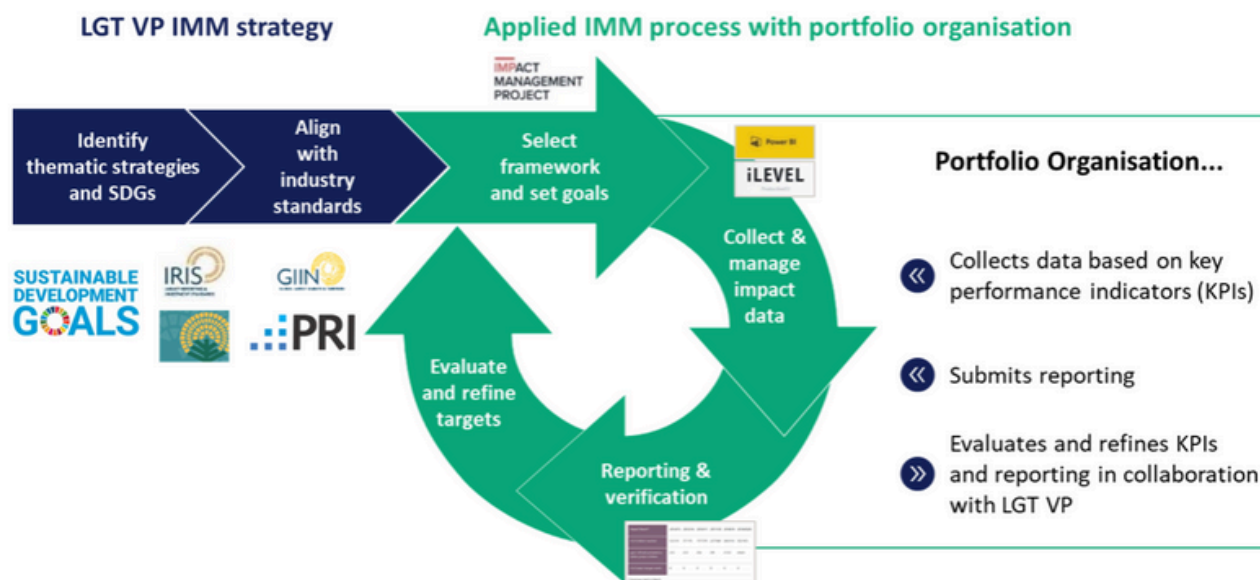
LGT VP IMM strategy

Applied IMM process with portfolio organisation

IMPACT MANAGEMENT PROJECT

Identify thematic strategies and SDGs

Align with industry standards

Select framework and set goals

Power BI

iLEVEL

Collect & manage impact data

Reporting & verification

Evaluate and refine targets

SUSTAINABLE DEVELOPMENT GOALS

IRIS

GIIN

PRI

Portfolio Organisation...

Collects data based on key performance indicators (KPIs)

Submits reporting

Evaluates and refines KPIs and reporting in collaboration with LGT VP